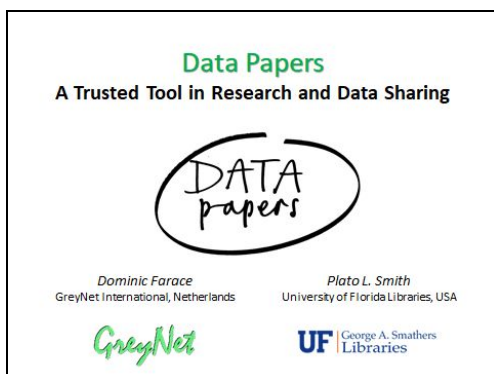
Data Papers
A Trusted Tool in Research and Data Sharing

DATA
papers

Dominic Farace
GreyNet International, Netherlands

Plato L. Smith
University of Florida Libraries, USA

GreyNet

UF George A. Smathers Libraries